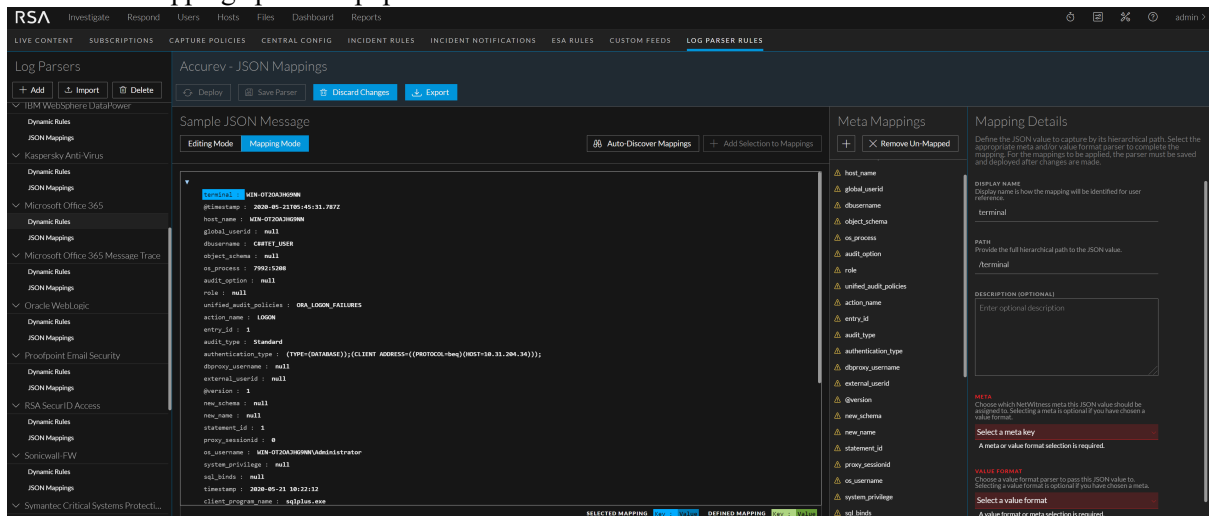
RSA Investigate Respond Users Hosts Files Dashboard Reports admin

LIVE CONTENT SUBSCRIPTIONS CAPTURE POLICIES CENTRAL CONFIG INCIDENT RULES INCIDENT NOTIFICATIONS ESA RULES CUSTOM FEEDS LOG PARSER RULES

Log Parsers

+ Add Import Delete

IBM WebSphere DataPower
Dynamic Rules
JSON Mappings
Kaspersky Anti-Virus
Dynamic Rules
JSON Mappings
Microsoft Office 365
Dynamic Rules
JSON Mappings
Microsoft Office 365 Message Trace
Dynamic Rules
JSON Mappings
Oracle WebLogic
Dynamic Rules
JSON Mappings
Proofpoint Email Security
Dynamic Rules
JSON Mappings
RSA SecurID Access
Dynamic Rules
JSON Mappings
Sonicwall-FW
Dynamic Rules
JSON Mappings
Symantec Critical Systems Protecti...

Accurev - JSON Mappings

Deploy Save Parser Discard Changes Export

Sample JSON Message

Editing Mode Mapping Mode

Auto-Discover Mappings + Add Selection to Mappings

terminal : WIN-OT2OAJHG9NN
@timestamp : 2020-05-21T05:45:31.787Z
host_name : WIN-OT2OAJHG9NN
global_userid : null
dbusername : C##TET_USER
object_schema : null
os_process : 7992:5208
audit_option : null
role : null
unified_audit_policies : ORA_LOGON_FAILURES
action_name : LOGON
entry_id : 1
audit_type : Standard
authentication_type : (TYPE=(DATABASE));(CLIENT ADDRESS=((PROTOCOL=beq)(HOST=10.31.204.34)));
dbproxy_username : null
external_userid : null
@version : 1
new_schema : null
new_name : null
statement_id : 1
proxy_sessionid : 0
os_username : WIN-OT2OAJHG9NN\Administrator
system_privilege : null
sql_binds : null
timestamp : 2020-05-21 10:22:12
client_program_name : sqlplus.exe

SELECTED MAPPING Key : Value DEFINED MAPPING Key : Value

Meta Mappings

+ Remove Un-Mapped

host_name
global_userid
dbusername
object_schema
os_process
audit_option
role
unified_audit_policies
action_name
entry_id
audit_type
authentication_type
dbproxy_username
external_userid
@version
new_schema
new_name
statement_id
proxy_sessionid
os_username
system_privilege
sql_binds

Mapping Details

Define the JSON value to capture by its hierarchical path. Select the appropriate meta and/or value format parser to complete the mapping. For the mappings to be applied, the parser must be saved and deployed after changes are made.

DISPLAY NAME
Display name is how the mapping will be identified for user reference.
terminal

PATH
Provide the full hierarchical path to the JSON value.
/terminal

DESCRIPTION (OPTIONAL)
Enter optional description

META
Choose which NetWitness meta this JSON value should be assigned to. Selecting a meta is optional if you have chosen a value format.
Select a meta key
A meta or value format selection is required.

VALUE FORMAT
Choose a value format parser to pass this JSON value to. Selecting a value format is optional if you have chosen a meta.
Select a value format
A value format or meta selection is required.